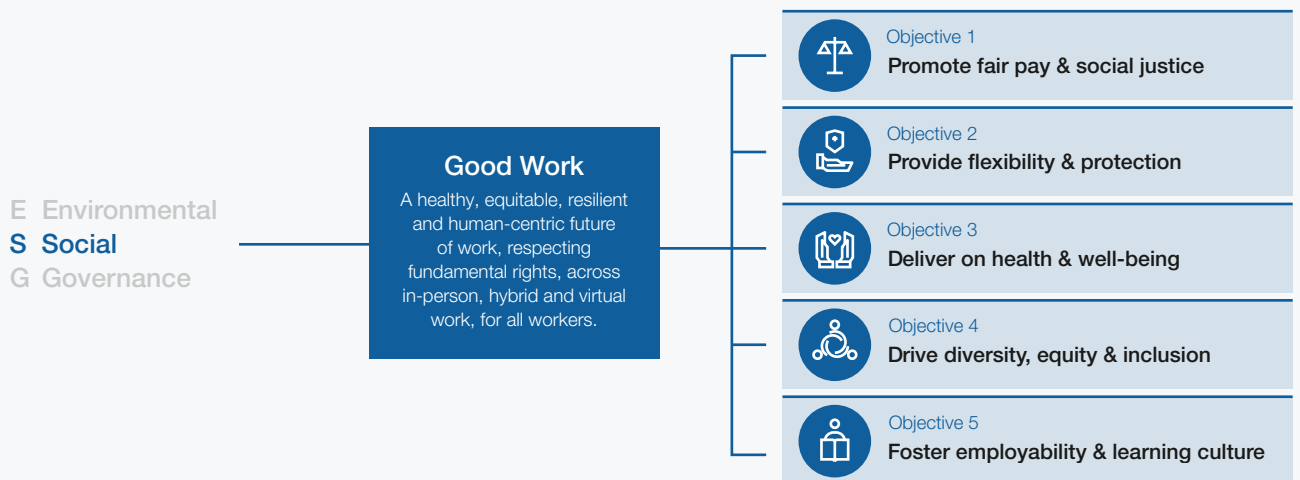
E Environmental
S Social
G Governance

Good Work

A healthy, equitable, resilient and human-centric future of work, respecting fundamental rights, across in-person, hybrid and virtual work, for all workers.

Objective 1
Promote fair pay & social justice

Objective 2
Provide flexibility & protection

Objective 3
Deliver on health & well-being

Objective 4
Drive diversity, equity & inclusion

Objective 5
Foster employability & learning culture